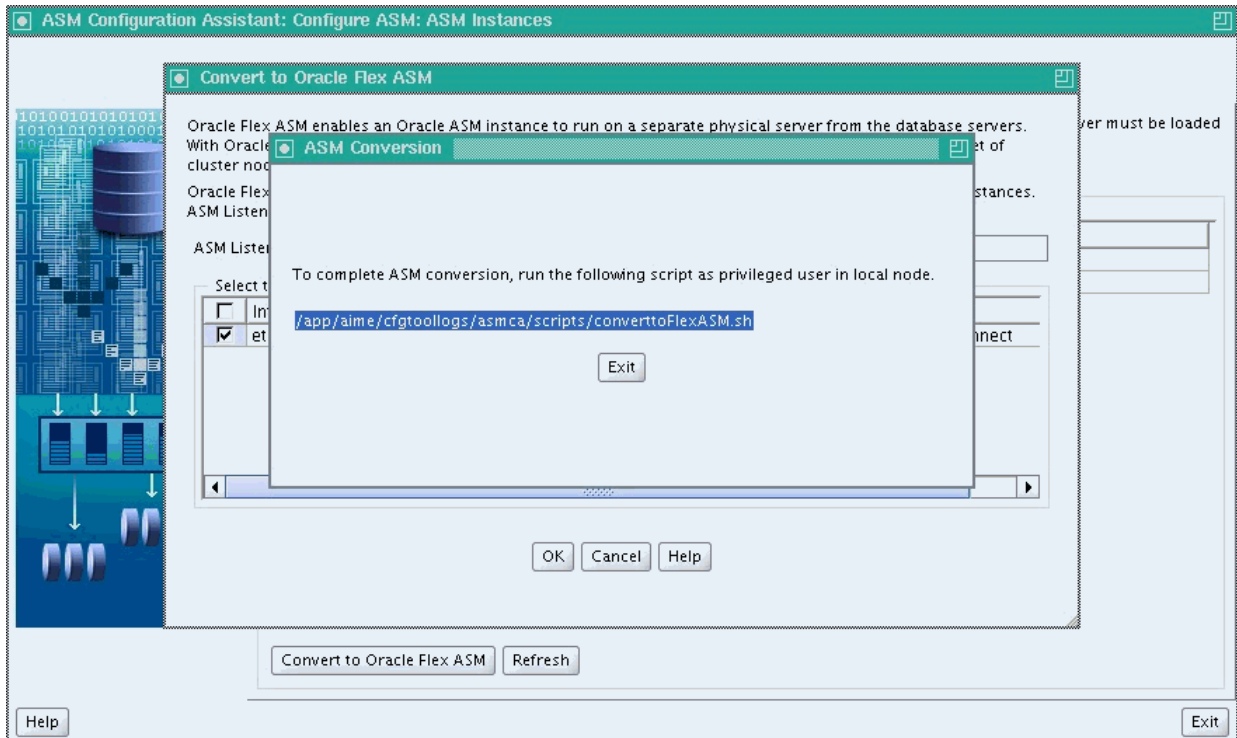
ASM Configuration Assistant: Configure ASM: ASM Instances

Convert to Oracle Flex ASM

Oracle Flex ASM enables an Oracle ASM instance to run on a separate physical server from the database servers. With Oracle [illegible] et of cluster noc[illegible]

Oracle Flex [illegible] stances. ASM Listen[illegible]

ASM Lister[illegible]

Select t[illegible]

In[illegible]

et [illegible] nnect

ASM Conversion

To complete ASM conversion, run the following script as privileged user in local node.

/app/aime/cfgtoollogs/asmca/scripts/converttoFlexASM.sh

Exit

OK Cancel Help

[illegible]er must be loaded

Convert to Oracle Flex ASM Refresh

Help

Exit